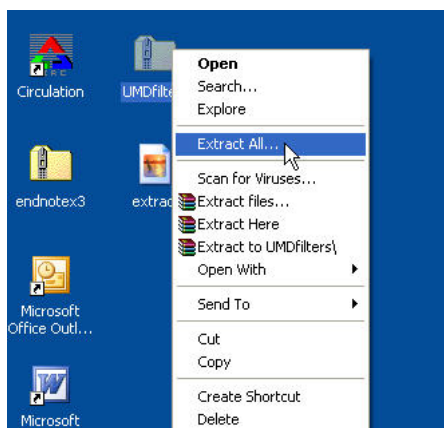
Circulation

UMDfilte

endnotex3

extrac

Microsoft Office Outl...

Microsoft

Open
Search...
Explore
Extract All...
Scan for Viruses...
Extract files...
Extract Here
Extract to UMDfilters\
Open With
Send To
Cut
Copy
Create Shortcut
Delete